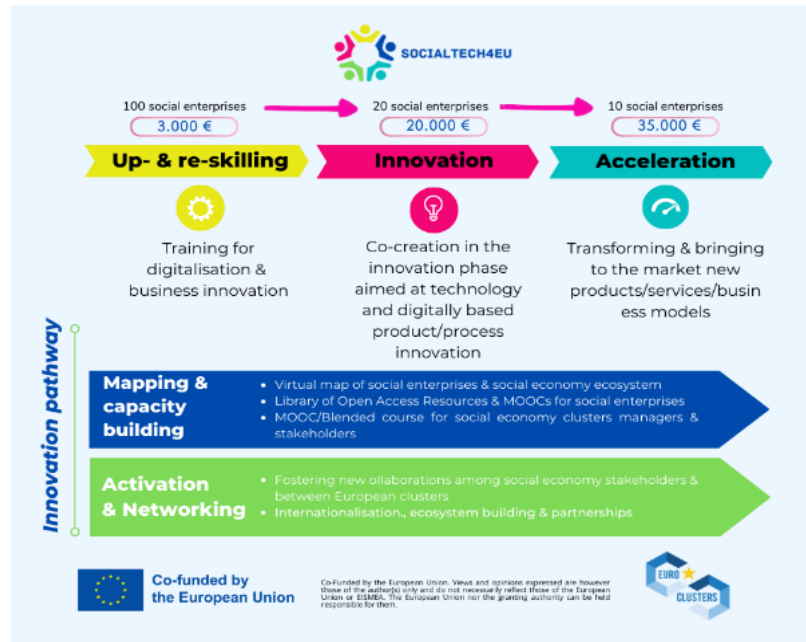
SOCIALTECH4EU

100 social enterprises
3.000 €

20 social enterprises
20.000 €

10 social enterprises
35.000 €

Up- & re-skilling

Innovation

Acceleration

Training for digitalisation & business innovation

Co-creation in the innovation phase aimed at technology and digitally based product/process innovation

Transforming & bringing to the market new products/services/business models

Innovation pathway

Mapping & capacity building

- Virtual map of social enterprises & social economy ecosystem
- Library of Open Access Resources & MOOCs for social enterprises
- MOOC/Blended course for social economy clusters managers & stakeholders

Activation & Networking

- Fostering new ollaborations among social economy stakeholders & between European clusters
- Internationalisation., ecosystem building & partnerships

Co-funded by the European Union

Co-Funded by the European Union. Views and opinions expressed are however those of the author(s) only and do not necessarily reflect those of the European Union or EISMEA. The European Union nor the granting authority can be held responsible for them.

EURO CLUSTERS